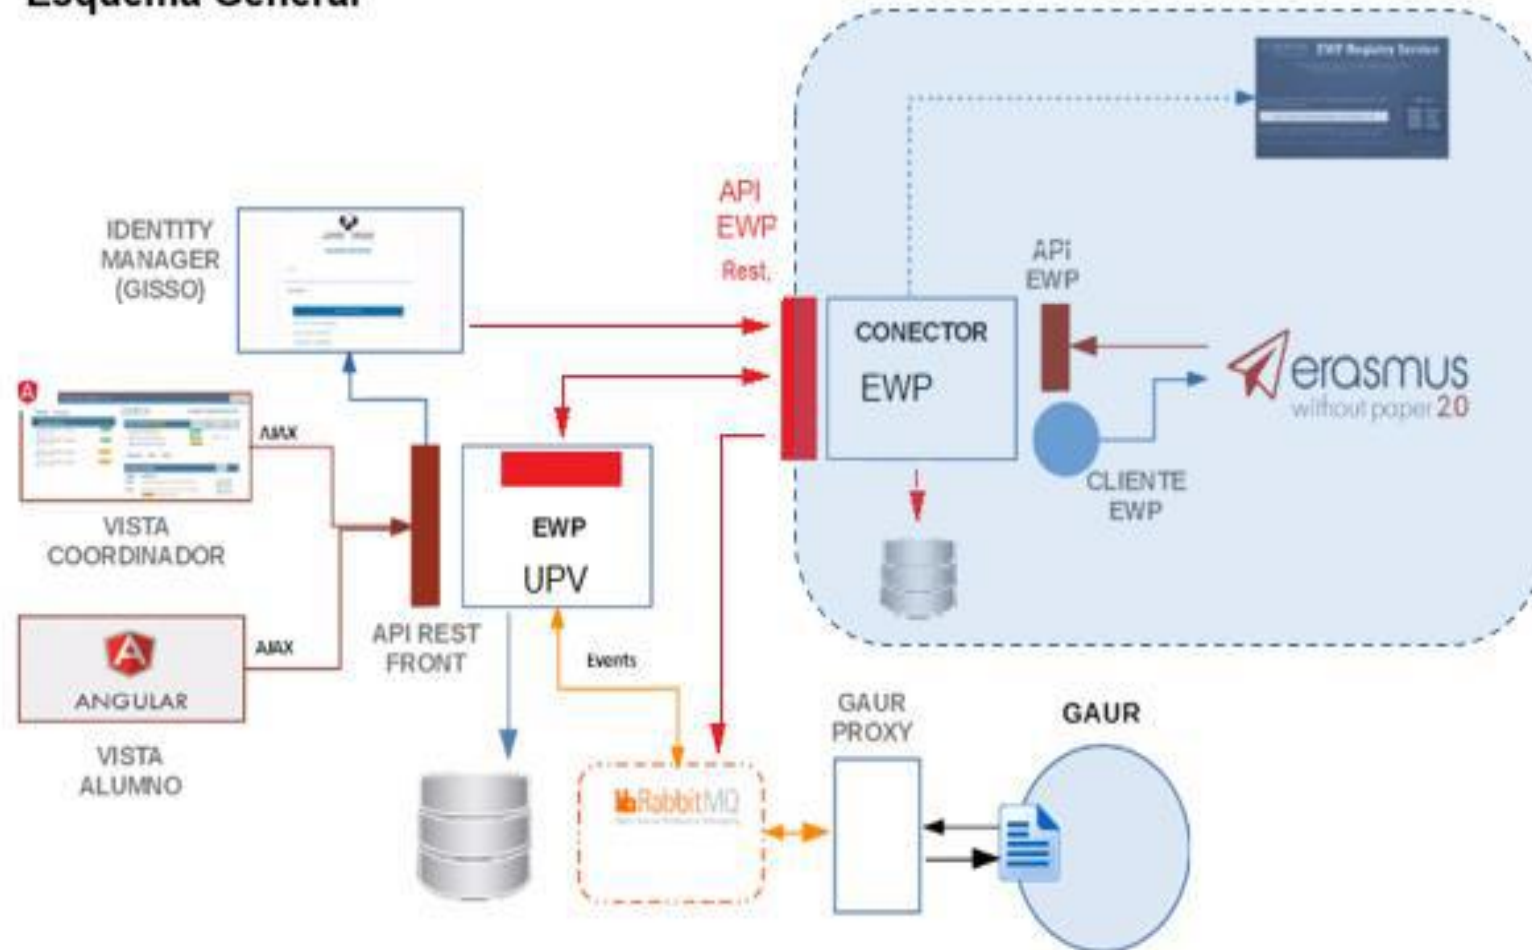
Esquema General

EWF Registry Service

API
EWP
Rest.

IDENTITY
MANAGER
(GISSO)

CONECTOR
EWP

API
EWP

erasmus
without paper 2.0

CLIENTE
EWP

AJAX

VISTA
COORDINADOR

EWP
UPV

API REST
FRONT

ANGULAR

AJAX

VISTA
ALUMNO

Events

RabbitMQ

GAUR
PROXY

GAUR